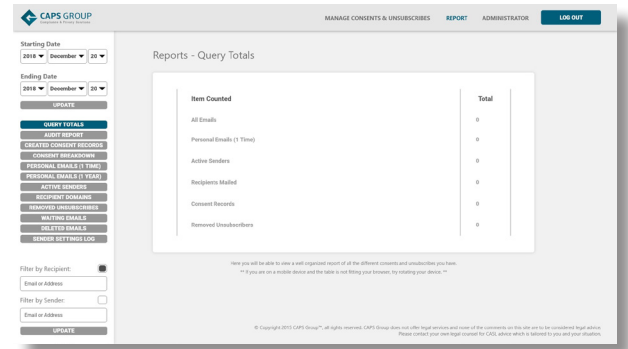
CAPS GROUP
Compliance & Privacy Solutions

MANAGE CONSENTS & UNSUBSCRIBES REPORT ADMINISTRATOR LOG OUT

Starting Date
2018 December 20

Ending Date
2018 December 20

UPDATE

QUERY TOTALS
AUDIT REPORT
CREATED CONSENT RECORDS
CONSENT BREAKDOWN
PERSONAL EMAILS (1 TIME)
PERSONAL EMAILS (1 YEAR)
ACTIVE SENDERS
RECIPIENT DOMAINS
REMOVED UNSUBSCRIBES
WAITING EMAILS
DELETED EMAILS
SENDER SETTINGS LOG

Filter by Recipient:
Email or Address
Filter by Sender:
Email or Address
UPDATE

Reports - Query Totals

| Item Counted | Total |
|---|---|
| All Emails | 0 |
| Personal Emails (1 Time) | 0 |
| Active Senders | 0 |
| Recipients Mailed | 0 |
| Consent Records | 0 |
| Removed Unsubscribers | 0 |

Here you will be able to view a well organized report of all the different consents and unsubscribes you have.
** If you are on a mobile device and the table is not fitting your browser, try rotating your device. **

© Copyright 2013 CAPS Group™, all rights reserved. CAPS Group does not offer legal services and none of the comments on this site are to be considered legal advice. Please contact your own legal counsel for CASL advice which is tailored to you and your situation.